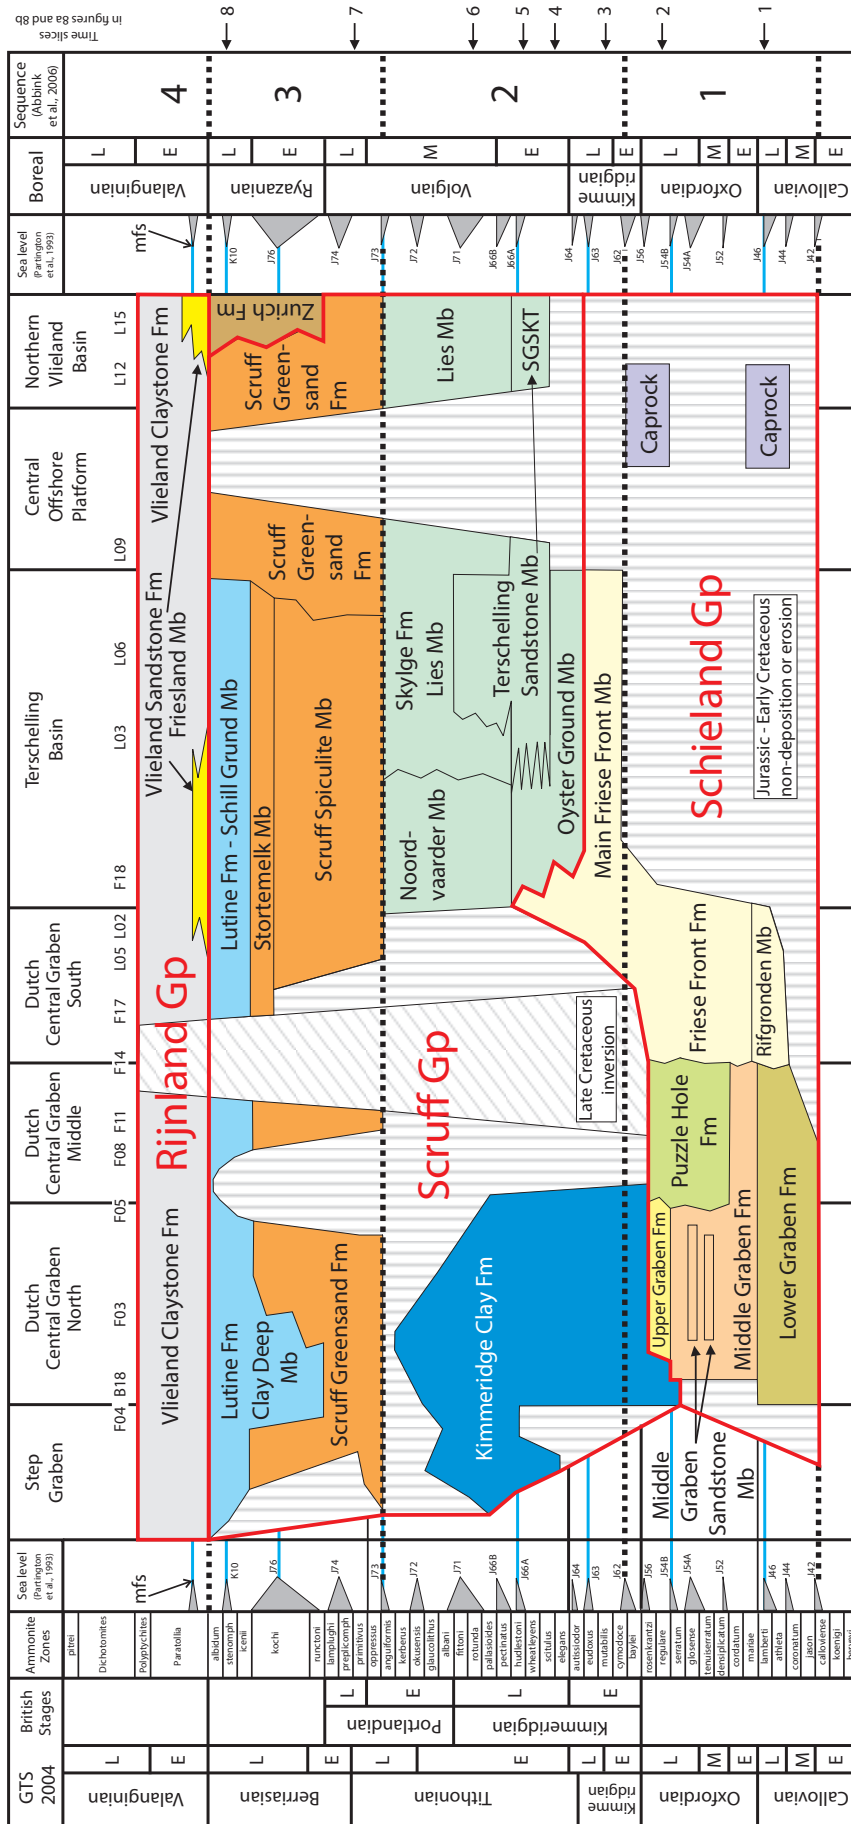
Time slices in figures 8a and 8b
8
7
6
5
4
3
2
1

Sequence (Abbink et al., 2006)
4
3
2
1

Boreal
L E L E L M E L E L M E L M E
Valanginian
Ryazanian
Volgian
Kimme ridgian
Oxfordian
Callovian

Sea level (Partington et al., 1993)
mfs
K10
J76
J74
J73
J72
J71
J66B
J66A
J64
J63
J62
J56
J54B
J54A
J52
J46
J44
J42

Northern Vlieland Basin
L15
L12
Central Offshore Platform
L09
Terschelling Basin
L06
L03
F18
Dutch Central Graben South
L02
L05
F17
F14
Dutch Central Graben Middle
F11
F08
F05
Dutch Central Graben North
F03
B18
F04
Step Graben

Vlieland Claystone Fm
Zurich Fm
Scruff Green-sand Fm
Lies Mb
SGSKT
Caprock
Caprock
Vlieland Claystone Fm
Scruff Green-sand Fm
Vlieland Sandstone Fm Friesland Mb
Lutine Fm - Schill Grund Mb
Stortemelk Mb
Scruff Spiculite Mb
Skylge Fm Lies Mb
Terschelling Sandstone Mb
Noord-vaarder Mb
Oyster Ground Mb
Main Friese Front Mb
Schieland Gp
Jurassic - Early Cretaceous non-deposition or erosion
Rijnland Gp
Scruff Gp
Late Cretaceous inversion
Friese Front Fm
Rifgronden Mb
Puzzle Hole Fm
Vlieland Claystone Fm
Lutine Fm Clay Deep Mb
Scruff Greensand Fm
Kimmeridge Clay Fm
Upper Graben Fm
Middle Graben Fm
Lower Graben Fm
Middle Graben Sandstone Mb

Sea level (Partington et al., 1993)
mfs
K10
J76
J74
J73
J72
J71
J66B
J66A
J64
J63
J62
J56
J54B
J54A
J52
J46
J44
J42

Ammonite Zones
pitrei
Dichotomites
Polyptychites
Paratollia
albidum
stenomph
icenii
kochi
runctoni
lamplughi
preplicomph
primitivus
oppressus
anguiformis
kerberus
okusensis
glaucolithus
albani
fittoni
rotunda
pallasioides
pectinatus
hudlestoni
wheatleyensis
scitulus
elegans
autissiodor
eudoxus
mutabilis
cymodoce
baylei
rosenkrantzi
regulare
serratum
glosense
tenuiserratum
densiplicatum
cordatum
mariae
lamberti
athleta
coronatum
jason
calloviense
koenigi
herveyi

British Stages
L E L E
Portlandian
Kimmeridgian

GTS 2004
L E L E L E L E L M E L M E
Valanginian
Berriasian
Tithonian
Kimme ridgian
Oxfordian
Callovian